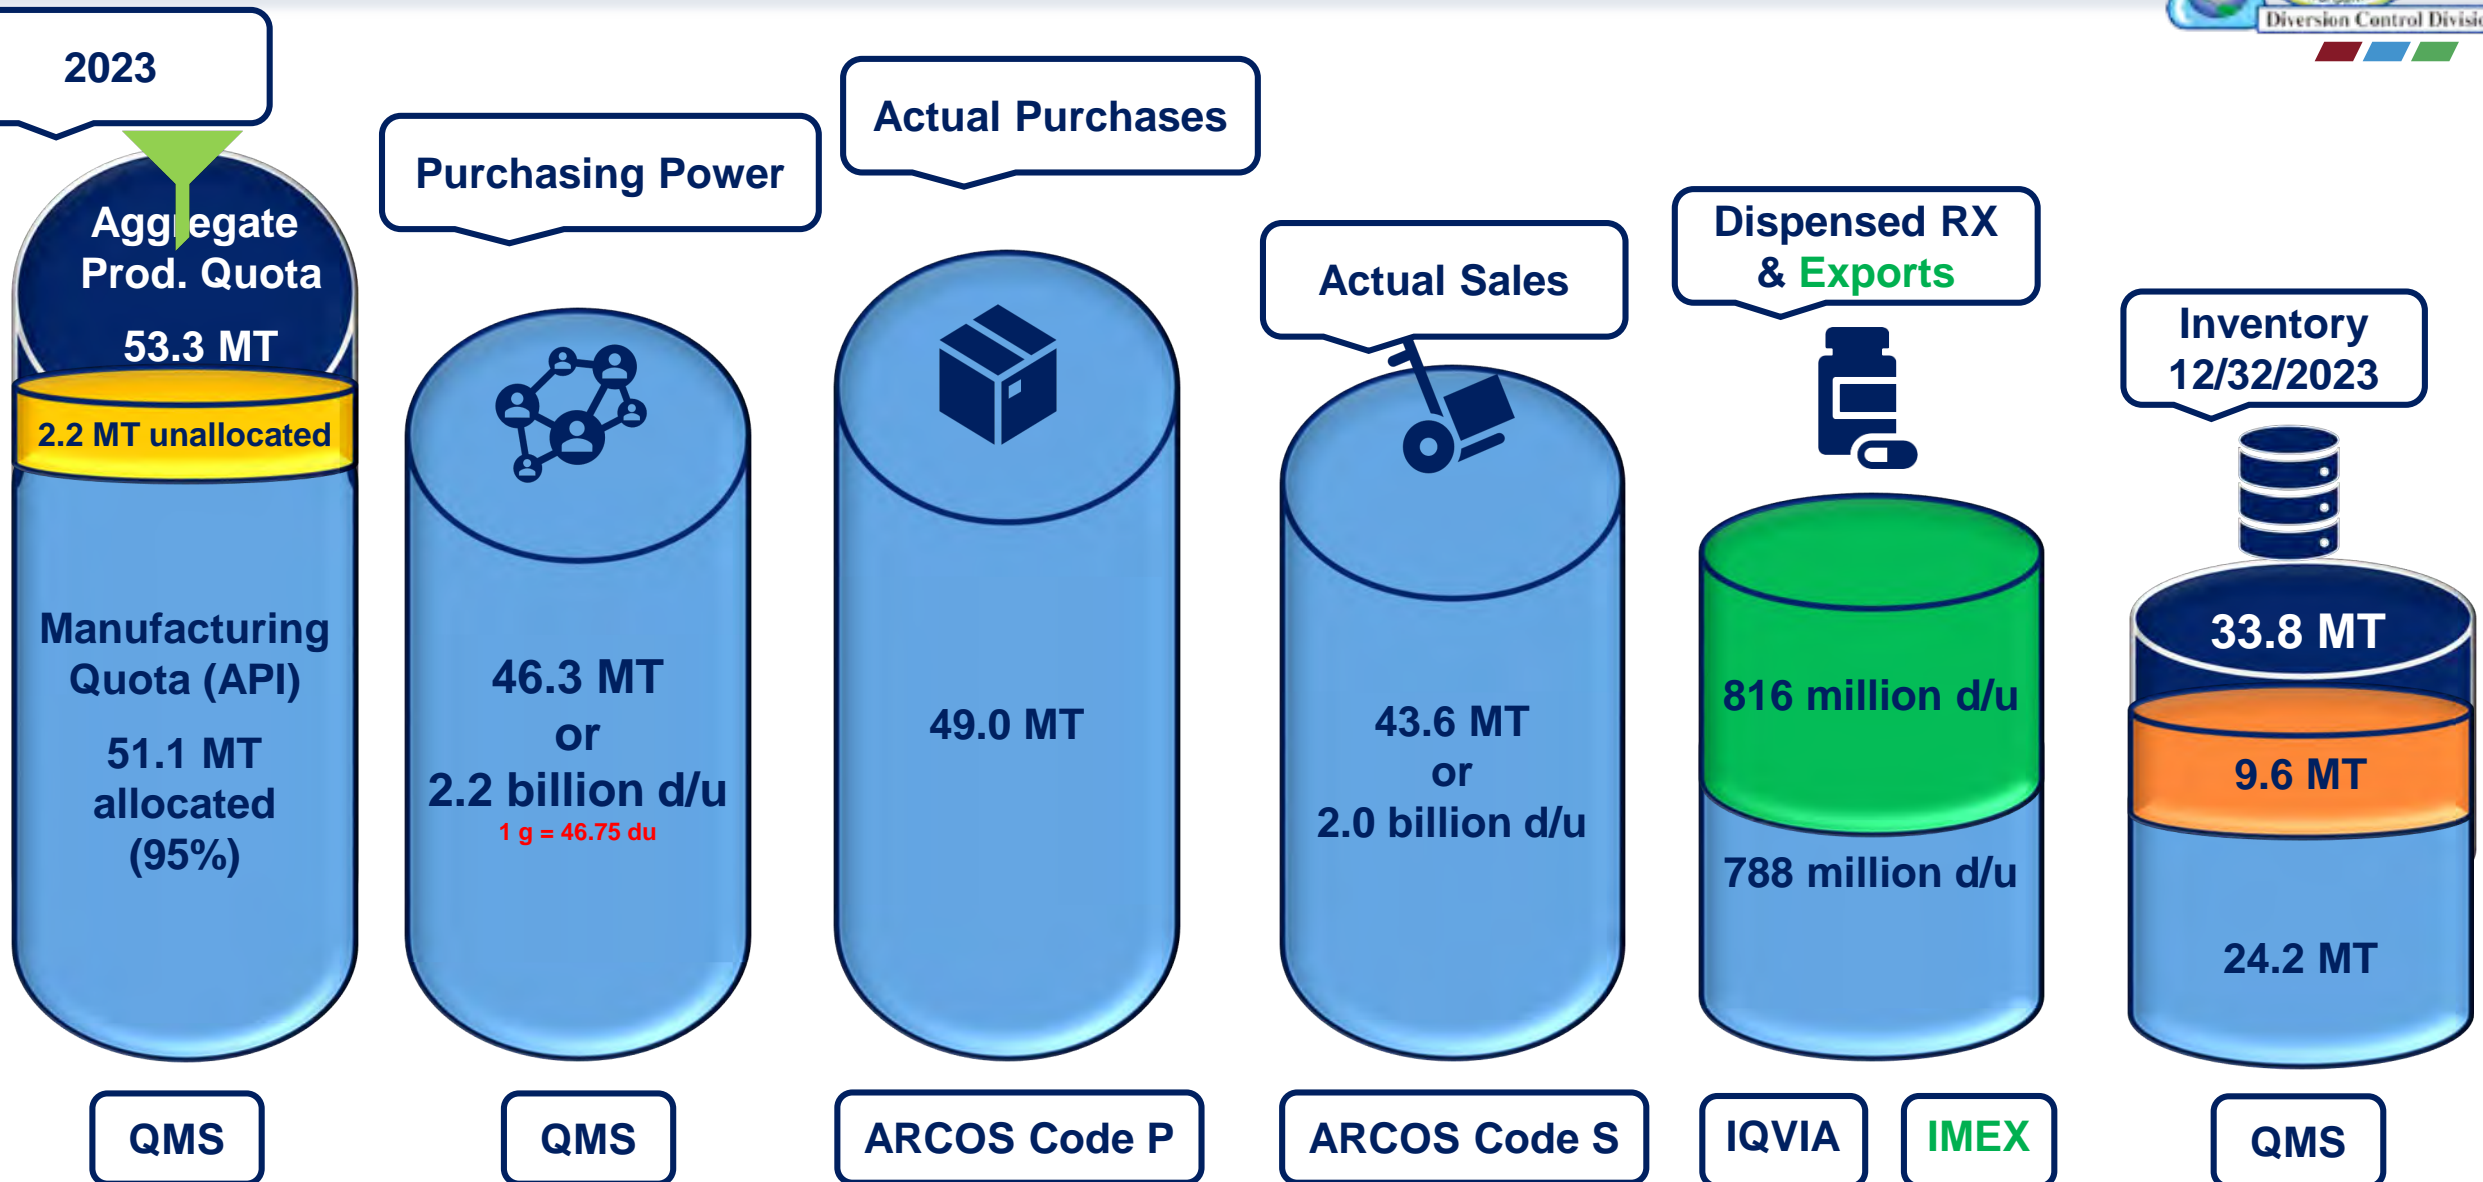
Diversion Control Divisi

2023

Aggregate Prod. Quota

53.3 MT

2.2 MT unallocated

Manufacturing Quota (API)

51.1 MT allocated (95%)

QMS

Purchasing Power

46.3 MT or 2.2 billion d/u

1 g = 46.75 du

QMS

Actual Purchases

49.0 MT

ARCOS Code P

Actual Sales

43.6 MT or 2.0 billion d/u

ARCOS Code S

Dispensed RX & Exports

816 million d/u

788 million d/u

IQVIA

IMEX

Inventory 12/32/2023

33.8 MT

9.6 MT

24.2 MT

QMS